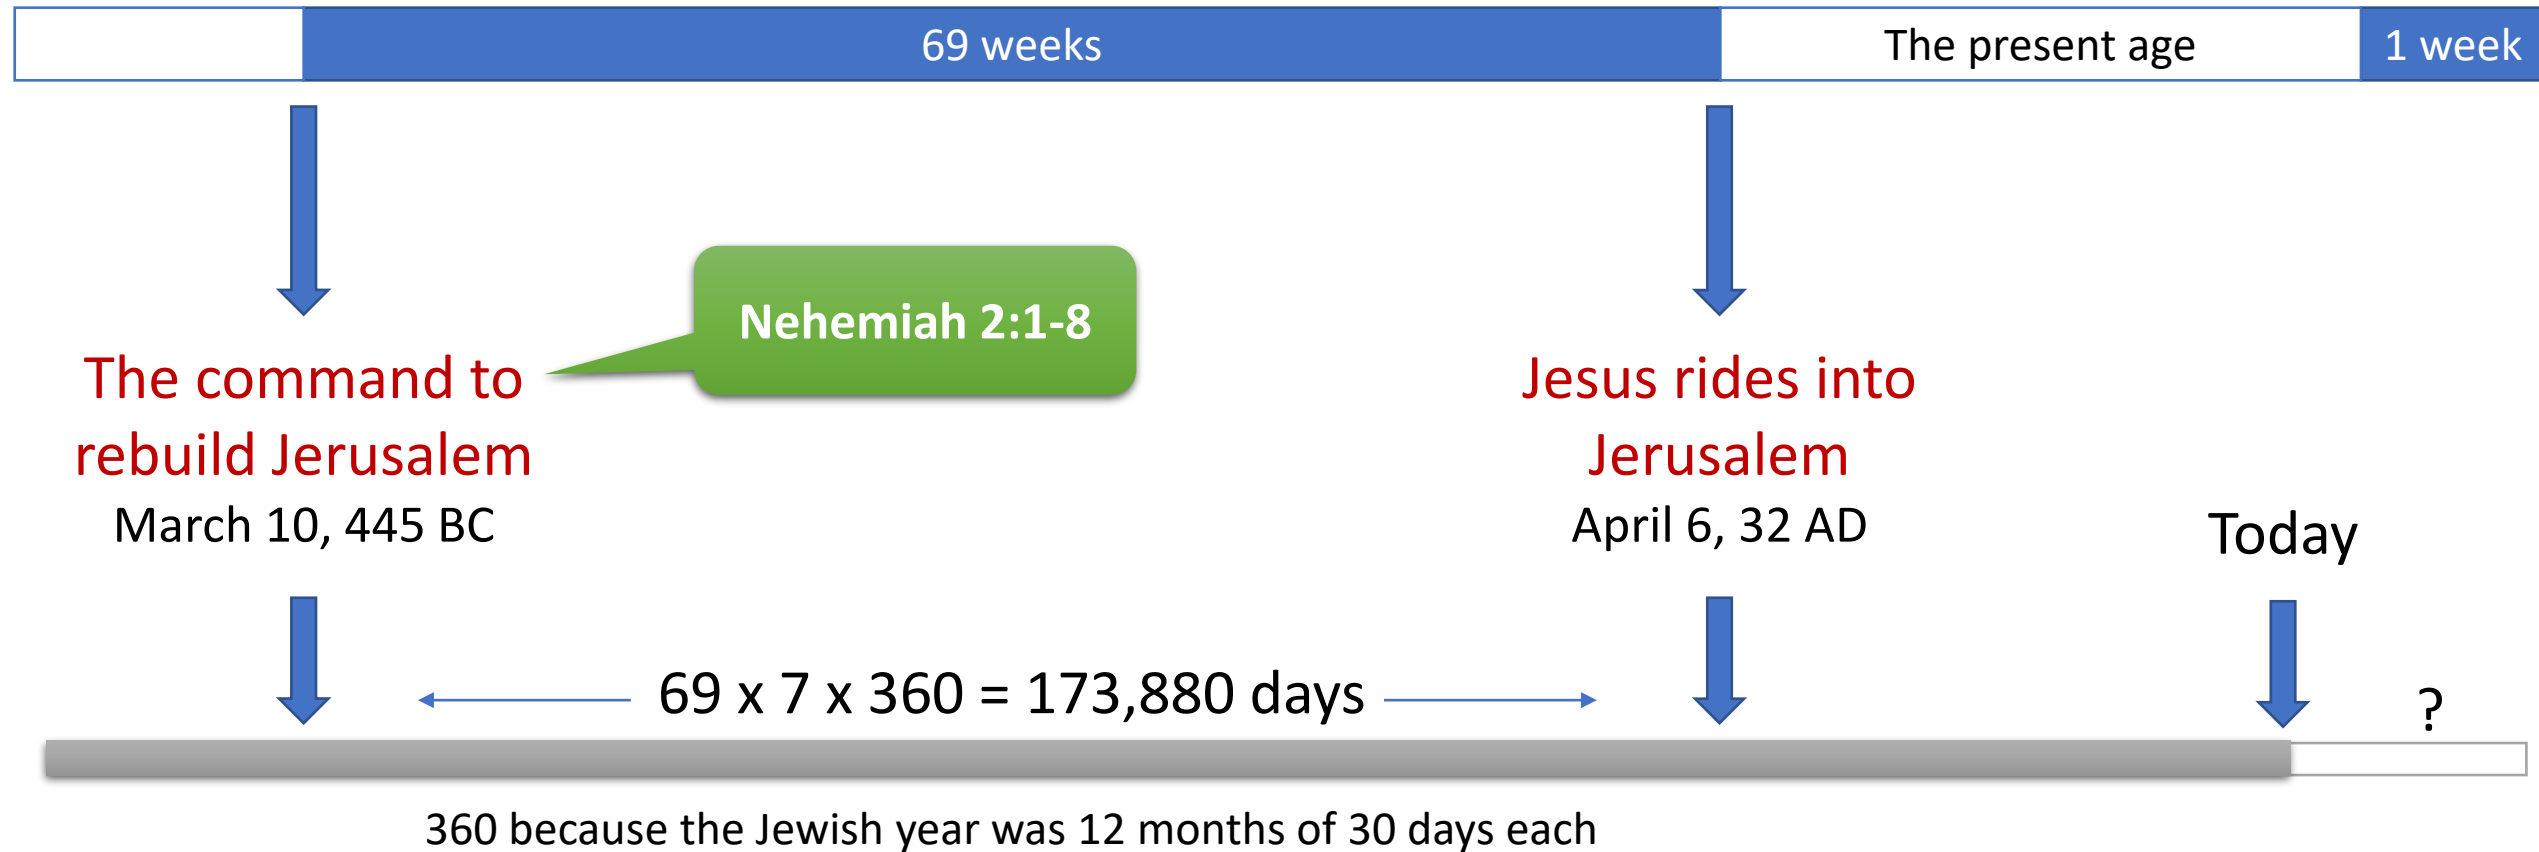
69 weeks

The present age

1 week

Nehemiah 2:1-8

The command to rebuild Jerusalem

March 10, 445 BC

Jesus rides into Jerusalem

April 6, 32 AD

Today

69 x 7 x 360 = 173,880 days

?

360 because the Jewish year was 12 months of 30 days each